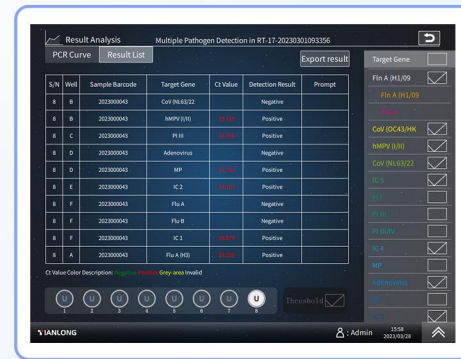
Result Analysis Multiple Pathogen Detection in RT-17-20230301093356

PCR Curve Result List

Export result

| S/N | Well | Sample Barcode | Target Gene | Ct Value | Detection Result | Prompt |
|---|---|---|---|---|---|---|
| 8 | B | 2023000043 | CoV (NL63/22 | | Negative | |
| 8 | B | 2023000043 | hMPV (I/II) | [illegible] | Positive | |
| 8 | C | 2023000043 | PI III | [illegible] | Positive | |
| 8 | D | 2023000043 | Adenovirus | | Negative | |
| 8 | D | 2023000043 | MP | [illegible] | Positive | |
| 8 | E | 2023000043 | IC 2 | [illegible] | Positive | |
| 8 | F | 2023000043 | Flu A | | Negative | |
| 8 | F | 2023000043 | Flu B | | Negative | |
| 8 | F | 2023000043 | IC 1 | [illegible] | Positive | |
| 8 | A | 2023000043 | Flu A (H3) | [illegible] | Positive | |

Ct Value Color Description: Negative Positive Grey-area Invalid

U U U U U U U U
1 2 3 4 5 6 7 8

Threshold

Target Gene
Flu A (H1/09
Flu A (H1/09
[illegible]
CoV (OC43/HK
hMPV (I/II)
CoV (NL63/22
IC 3
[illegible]
PI III
PI (I/IV
IC 4
MP
Adenovirus
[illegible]
IC 2

IANLONG

Admin 15:58 2023/03/28